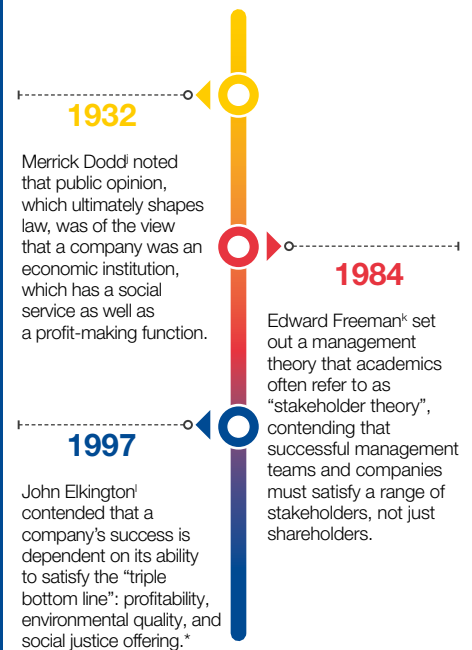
1932

Merrick Dodd$^{j}$ noted that public opinion, which ultimately shapes law, was of the view that a company was an economic institution, which has a social service as well as a profit-making function.

1984

Edward Freeman$^{k}$ set out a management theory that academics often refer to as "stakeholder theory", contending that successful management teams and companies must satisfy a range of stakeholders, not just shareholders.

1997

John Elkington$^{l}$ contended that a company's success is dependent on its ability to satisfy the "triple bottom line": profitability, environmental quality, and social justice offering.*